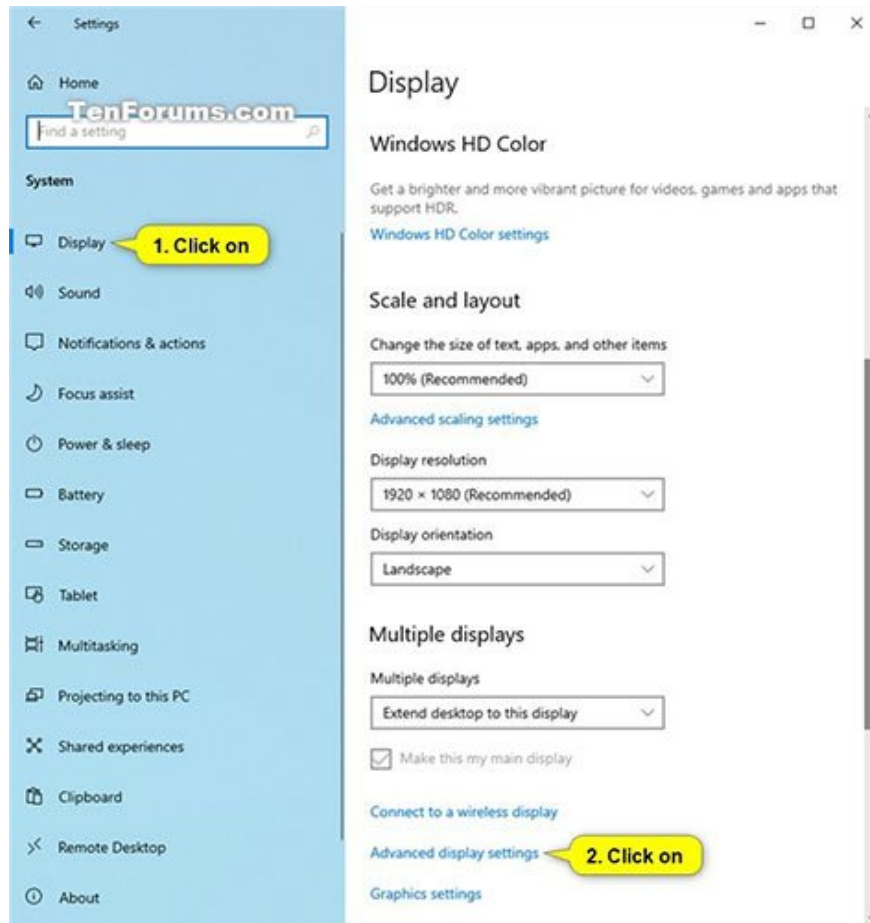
Settings

Home

TenForums.com

Find a setting

System

Display

1. Click on

Sound

Notifications & actions

Focus assist

Power & sleep

Battery

Storage

Tablet

Multitasking

Projecting to this PC

Shared experiences

Clipboard

Remote Desktop

About

Display

Windows HD Color

Get a brighter and more vibrant picture for videos, games and apps that support HDR.

Windows HD Color settings

Scale and layout

Change the size of text, apps, and other items

100% (Recommended)

Advanced scaling settings

Display resolution

1920 × 1080 (Recommended)

Display orientation

Landscape

Multiple displays

Multiple displays

Extend desktop to this display

Make this my main display

Connect to a wireless display

Advanced display settings

2. Click on

Graphics settings